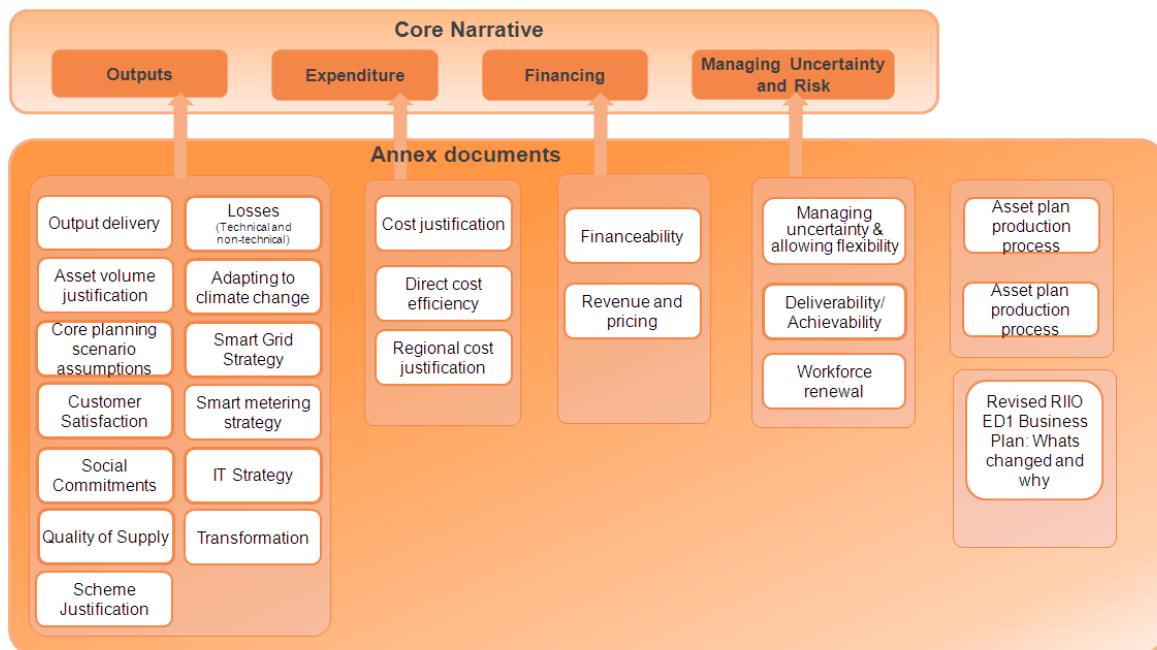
Core Narrative

Outputs

Expenditure

Financing

Managing Uncertainty and Risk

Annex documents

Output delivery

Losses (Technical and non-technical)

Asset volume justification

Adapting to climate change

Core planning scenario assumptions

Smart Grid Strategy

Customer Satisfaction

Smart metering strategy

Social Commitments

IT Strategy

Quality of Supply

Transformation

Scheme Justification

Cost justification

Direct cost efficiency

Regional cost justification

Financeability

Revenue and pricing

Managing uncertainty & allowing flexibility

Deliverability/ Achievability

Workforce renewal

Asset plan production process

Asset plan production process

Revised RIIO ED1 Business Plan: Whats changed and why